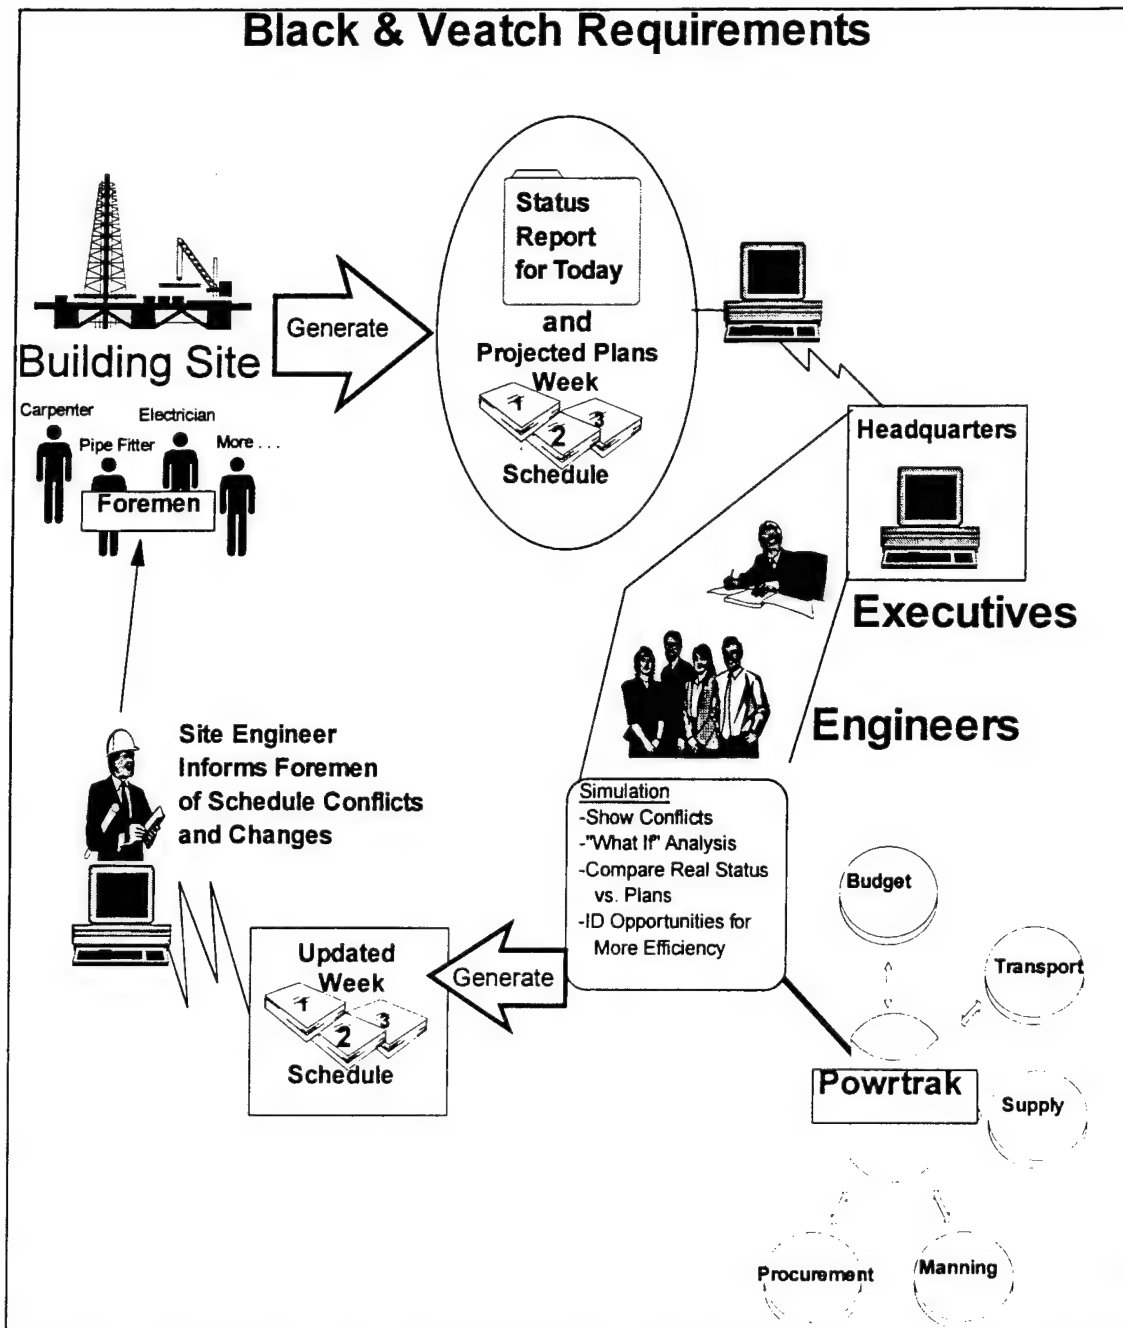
Black & Veatch Requirements

Building Site

Carpenter

Pipe Fitter

Electrician

More . . .

Foremen

Generate

Status Report for Today

and

Projected Plans

Week

1

2

3

Schedule

Headquarters

Executives

Engineers

Site Engineer Informs Foremen of Schedule Conflicts and Changes

Simulation
-Show Conflicts
-"What If" Analysis
-Compare Real Status vs. Plans
-ID Opportunities for More Efficiency

Generate

Updated Week

1

2

3

Schedule

Budget

Transport

Powrtrak

Supply

Procurement

Manning